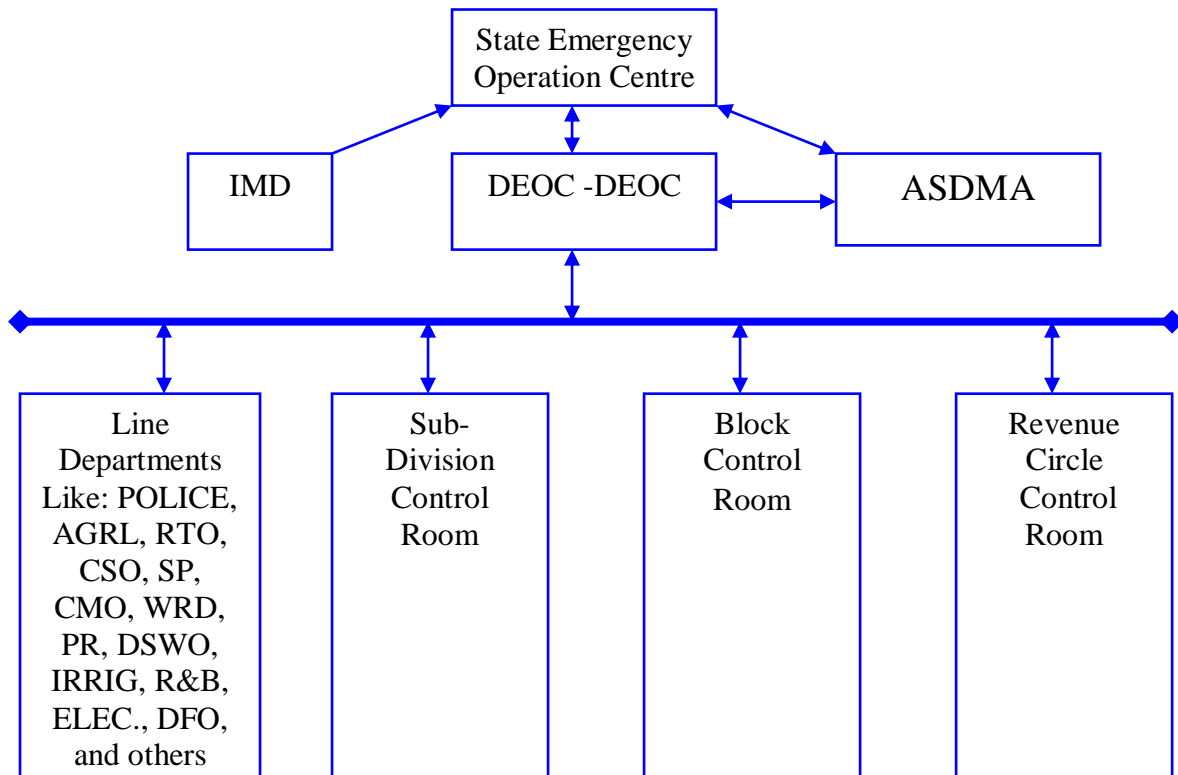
State Emergency Operation Centre

IMD

DEOC -DEOC

ASDMA

Line Departments Like: POLICE, AGRL, RTO, CSO, SP, CMO, WRD, PR, DSWO, IRRIG, R&B, ELEC., DFO, and others

Sub-Division Control Room

Block Control Room

Revenue Circle Control Room